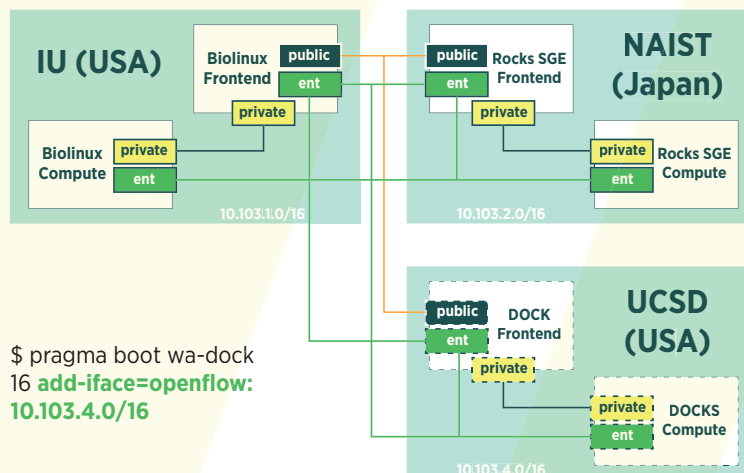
IU (USA)

Biolinux Frontend
public
ent
private

Biolinux Compute
private
ent

10.103.1.0/16

NAIST (Japan)

public
ent
Rocks SGE Frontend
private

private
ent
Rocks SGE Compute

10.103.2.0/16

UCSD (USA)

public
ent
DOCK Frontend
private

private
ent
DOCKS Compute

10.103.4.0/16

$ pragma boot wa-dock 16 add-iface=openflow: 10.103.4.0/16